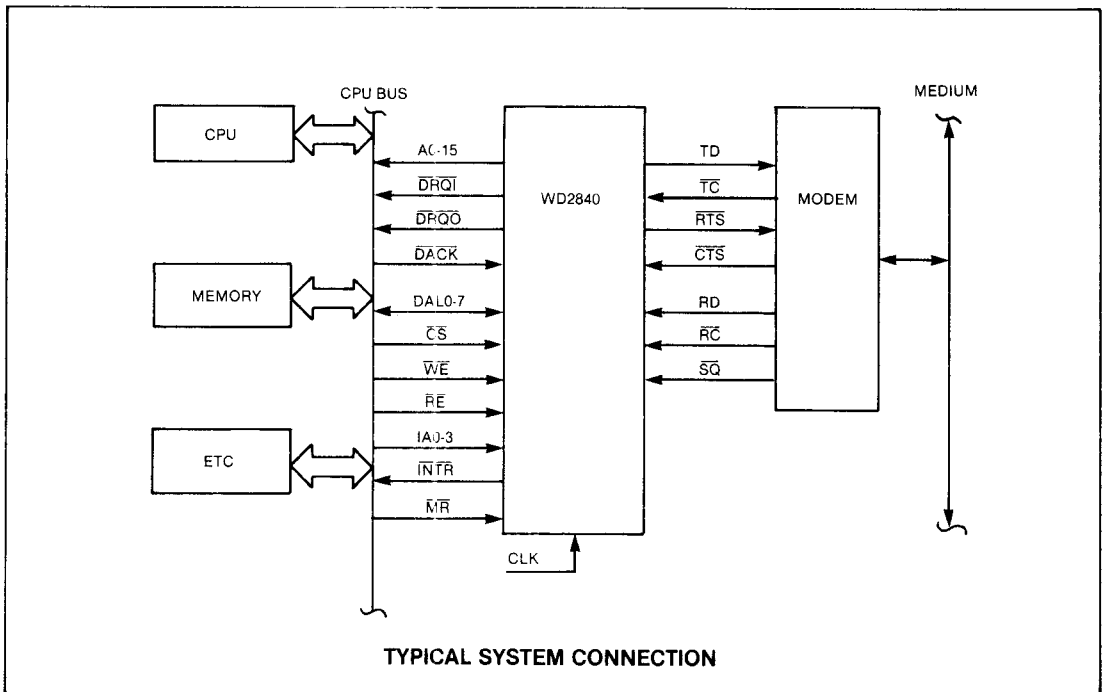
CPU BUS

MEDIUM

CPU

A0-15

$\overline{DRQI}$

WD2840

$\overline{DRQO}$

$\overline{DACK}$

MEMORY

DAL0-7

$\overline{CS}$

$\overline{WE}$

$\overline{RE}$

IA0-3

ETC

$\overline{INTR}$

$\overline{MR}$

CLK

TD

$\overline{TC}$

MODEM

$\overline{RTS}$

$\overline{CTS}$

RD

$\overline{RC}$

$\overline{SQ}$

TYPICAL SYSTEM CONNECTION